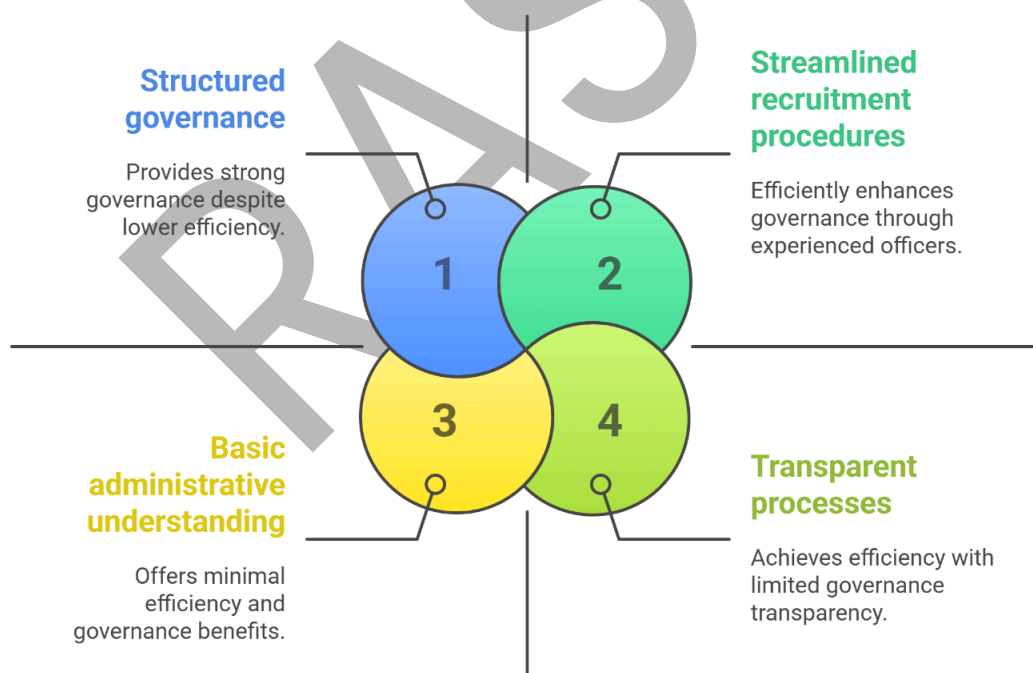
Structured governance

Provides strong governance despite lower efficiency.

Streamlined recruitment procedures

Efficiently enhances governance through experienced officers.

1

2

3

4

Basic administrative understanding

Offers minimal efficiency and governance benefits.

Transparent processes

Achieves efficiency with limited governance transparency.

RAS